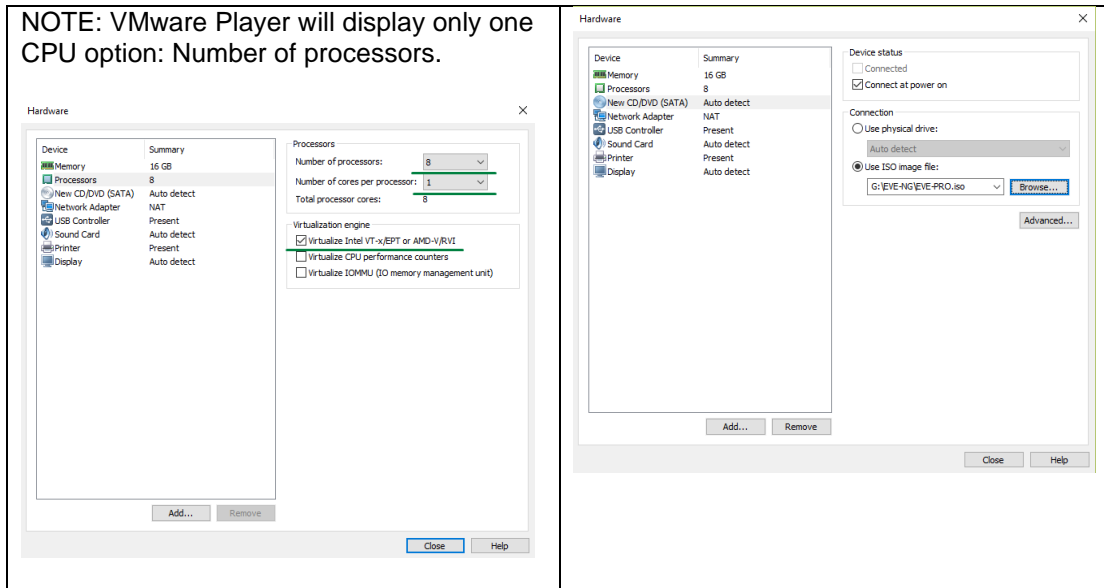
NOTE: VMware Player will display only one CPU option: Number of processors.

Hardware

| Device | Summary |
|---|---|
| Memory | 16 GB |
| Processors | 8 |
| New CD/DVD (SATA) | Auto detect |
| Network Adapter | NAT |
| USB Controller | Present |
| Sound Card | Auto detect |
| Printer | Present |
| Display | Auto detect |

Processors
Number of processors: 8
Number of cores per processor: 1
Total processor cores: 8

Virtualization engine
Virtualize Intel VT-x/EPT or AMD-V/RVI
Virtualize CPU performance counters
Virtualize IOMMU (IO memory management unit)

Add... Remove

Close Help

Hardware

| Device | Summary |
|---|---|
| Memory | 16 GB |
| Processors | 8 |
| New CD/DVD (SATA) | Auto detect |
| Network Adapter | NAT |
| USB Controller | Present |
| Sound Card | Auto detect |
| Printer | Present |
| Display | Auto detect |

Device status
Connected
Connect at power on

Connection
Use physical drive:
Auto detect
Use ISO image file:
G:\EVE-NG\EVE-PRO.iso Browse...

Advanced...

Add... Remove

Close Help